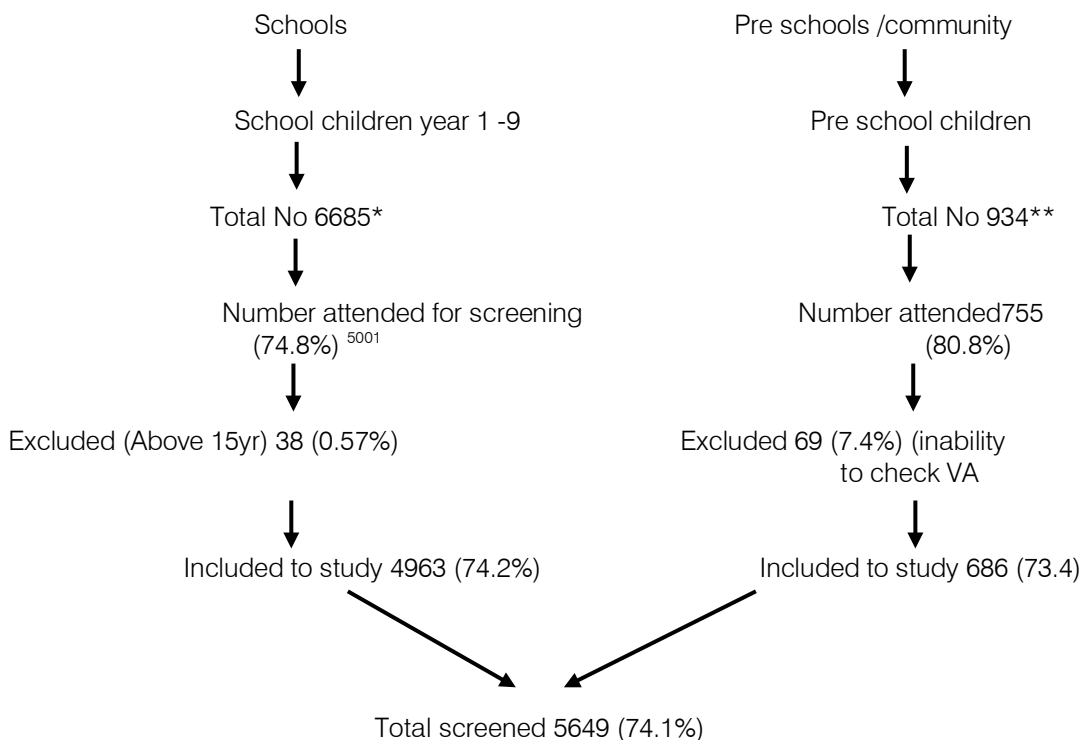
Schools

School children year 1 -9

Total No 6685*

Number attended for screening (74.8%) $^{5001}$

Excluded (Above 15yr) 38 (0.57%)

Included to study 4963 (74.2%)

Pre schools /community

Pre school children

Total No 934**

Number attended755 (80.8%)

Excluded 69 (7.4%) (inability to check VA

Included to study 686 (73.4)

Total screened 5649 (74.1%)